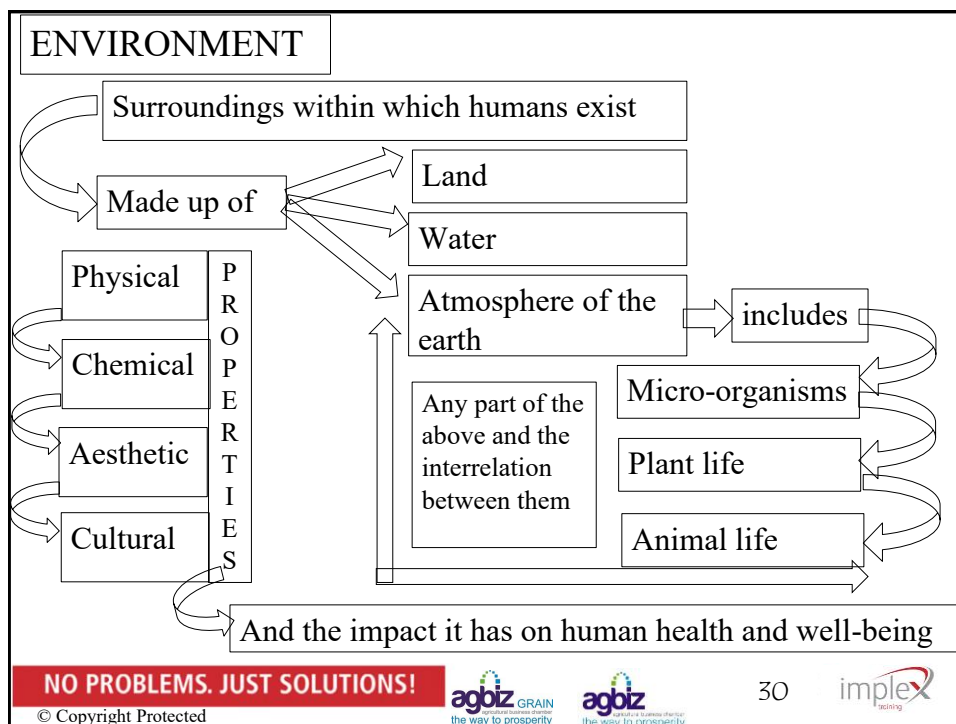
ENVIRONMENT

Surroundings within which humans exist

Made up of

Land

Water

Atmosphere of the earth

includes

Micro-organisms

Plant life

Animal life

Any part of the above and the interrelation between them

Physical

Chemical

Aesthetic

Cultural

P R O P E R T I E S

And the impact it has on human health and well-being

NO PROBLEMS. JUST SOLUTIONS!

agbiz GRAIN the way to prosperity

agbiz agricultural business chamber the way to prosperity

30

impleX training

© Copyright Protected